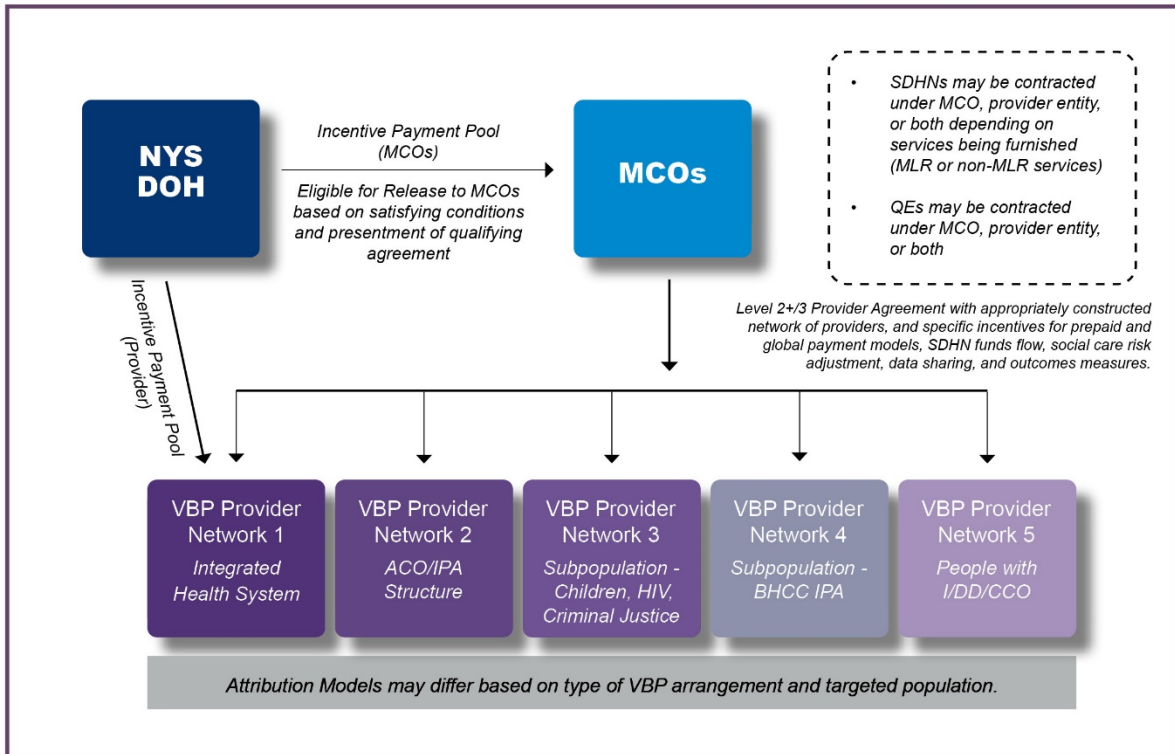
NYS DOH

Incentive Payment Pool (MCOs)

Eligible for Release to MCOs based on satisfying conditions and presentment of qualifying agreement

MCOs

• SDHNs may be contracted under MCO, provider entity, or both depending on services being furnished (MLR or non-MLR services)

• QEs may be contracted under MCO, provider entity, or both

Incentive Payment Pool (Provider)

Level 2+/3 Provider Agreement with appropriately constructed network of providers, and specific incentives for prepaid and global payment models, SDHN funds flow, social care risk adjustment, data sharing, and outcomes measures.

VBP Provider Network 1
Integrated Health System

VBP Provider Network 2
ACO/IPA Structure

VBP Provider Network 3
Subpopulation - Children, HIV, Criminal Justice

VBP Provider Network 4
Subpopulation - BHCC IPA

VBP Provider Network 5
People with I/DD/CCO

Attribution Models may differ based on type of VBP arrangement and targeted population.